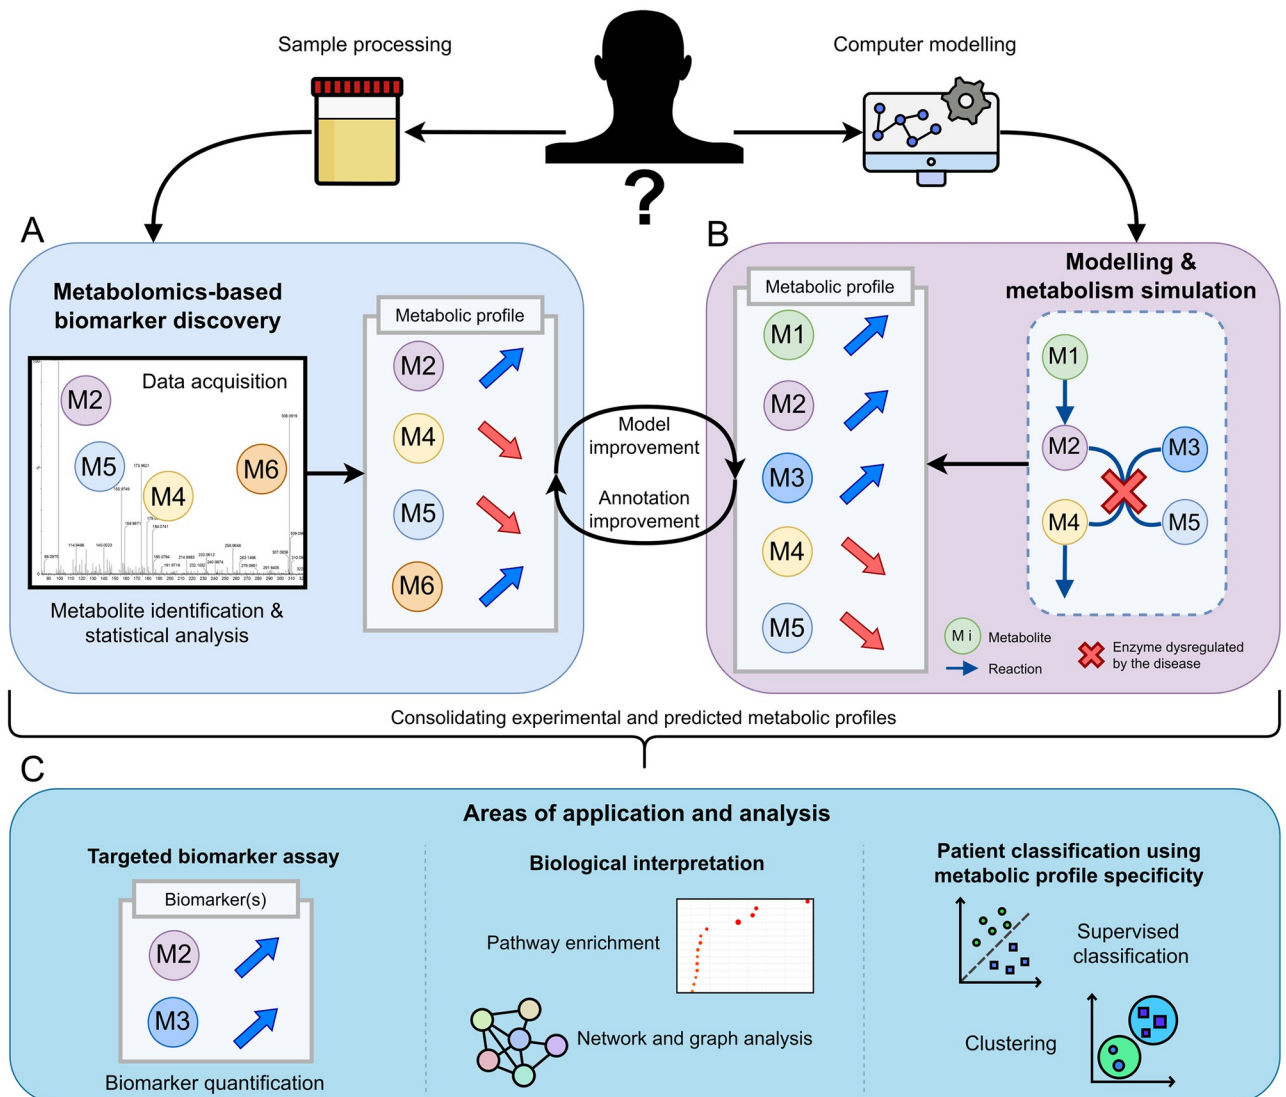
Sample processing

Computer modelling

?

A

Metabolomics-based biomarker discovery

Data acquisition

M2
M5
M4
M6

Metabolite identification & statistical analysis

Metabolic profile

M2
M4
M5
M6

Model improvement

Annotation improvement

B

Modelling & metabolism simulation

Metabolic profile

M1
M2
M3
M4
M5

M1
M2
M3
M4
M5

M i Metabolite

Reaction

Enzyme dysregulated by the disease

Consolidating experimental and predicted metabolic profiles

C

Areas of application and analysis

Targeted biomarker assay

Biomarker(s)

M2
M3

Biomarker quantification

Biological interpretation

Pathway enrichment

Network and graph analysis

Patient classification using metabolic profile specificity

Supervised classification

Clustering